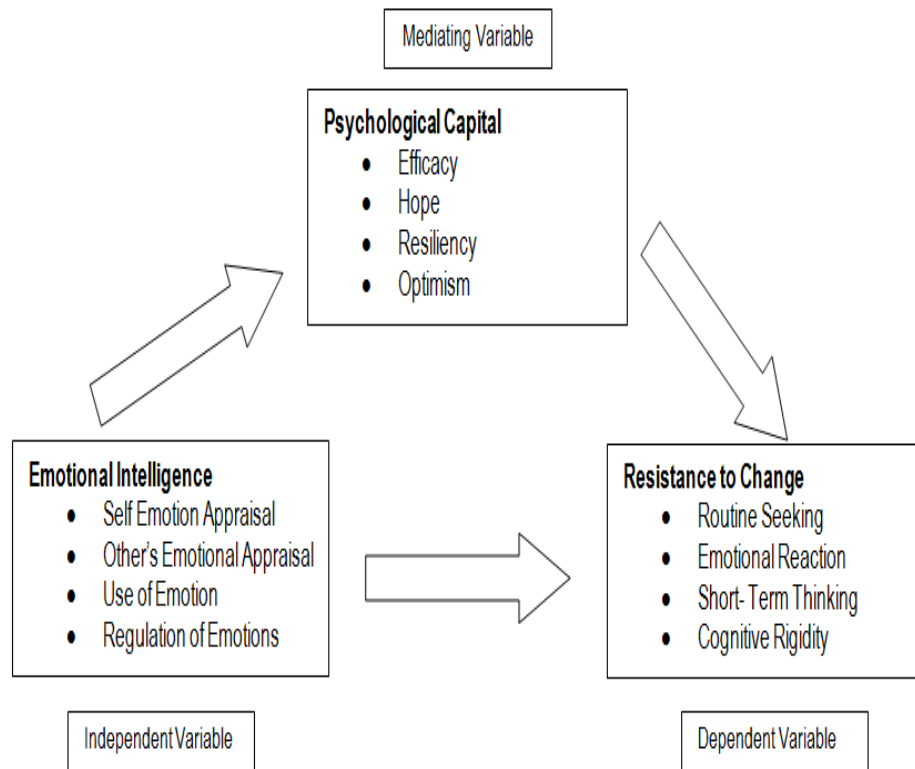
Mediating Variable

**Psychological Capital**
- Efficacy
- Hope
- Resiliency
- Optimism

**Emotional Intelligence**
- Self Emotion Appraisal
- Other's Emotional Appraisal
- Use of Emotion
- Regulation of Emotions

**Resistance to Change**
- Routine Seeking
- Emotional Reaction
- Short- Term Thinking
- Cognitive Rigidity

Independent Variable

Dependent Variable